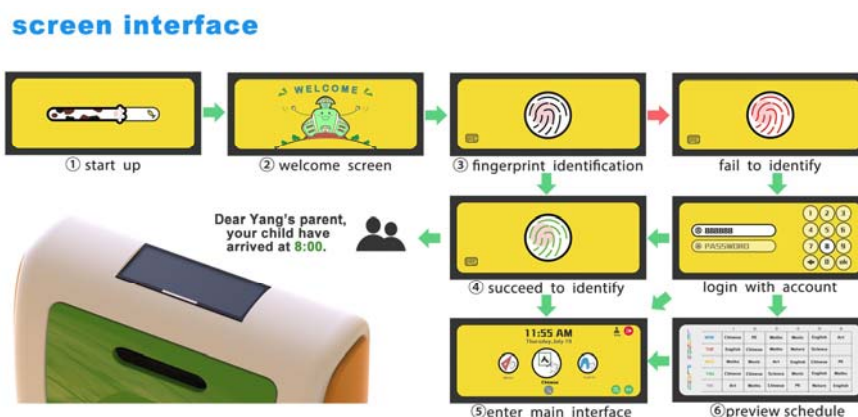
screen interface

① start up

WELCOME

② welcome screen

③ fingerprint identification

fail to identify

Dear Yang's parent, your child have arrived at 8:00.

④ succeed to identify

PASSWORD

1 2 3 4 5 6 7 8 9 0 ok

login with account

11:55 AM

Thursday, July 19

Chinese

⑤enter main interface

| | | | | | | |
|---|---|---|---|---|---|---|
| MON | Chinese | PE | Maths | Music | English | Art |
| TUE | English | Chinese | Maths | Nature | Science | |
| WED | Maths | Music | Art | English | Chinese | PE |
| THU | Chinese | Chinese | Science | Maths | English | Art |
| FRI | Art | Maths | Chinese | PE | Nature | English |

⑥preview schedule